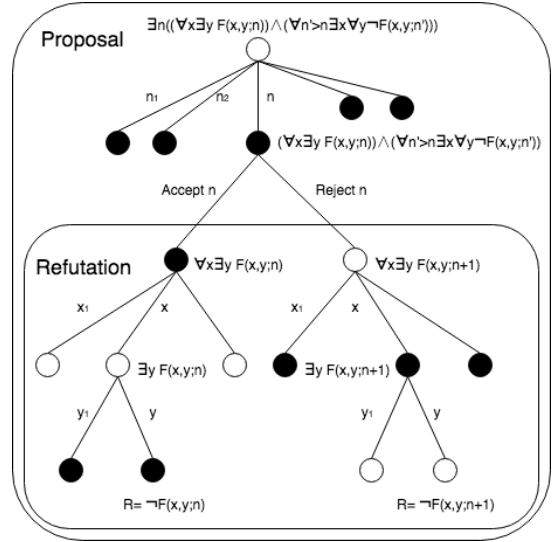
Proposal

$\exists n((\forall x \exists y\ F(x,y;n)) \wedge (\forall n'>n \exists x \forall y \neg F(x,y;n')))$

$n_1$

$n_2$

$n$

$(\forall x \exists y\ F(x,y;n)) \wedge (\forall n'>n \exists x \forall y \neg F(x,y;n'))$

Accept n

Reject n

Refutation

$\forall x \exists y\ F(x,y;n)$

$\forall x \exists y\ F(x,y;n+1)$

$x_1$

$x$

$x_1$

$x$

$\exists y\ F(x,y;n)$

$\exists y\ F(x,y;n+1)$

$y_1$

$y$

$y_1$

$y$

$R= \neg F(x,y;n)$

$R= \neg F(x,y;n+1)$